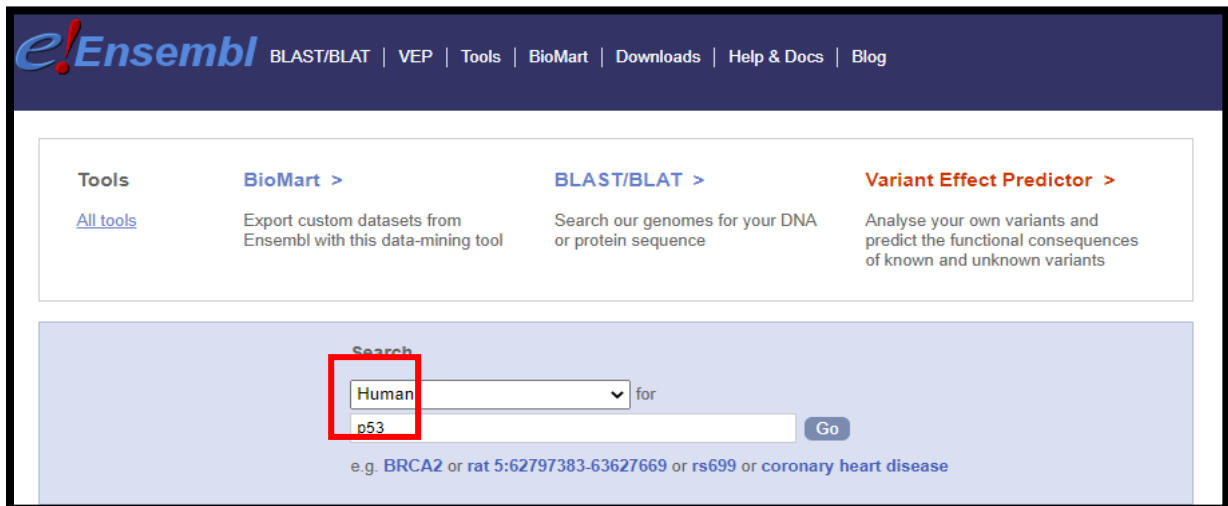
e!Ensembl BLAST/BLAT | VEP | Tools | BioMart | Downloads | Help & Docs | Blog

Tools

All tools

BioMart >

Export custom datasets from Ensembl with this data-mining tool

BLAST/BLAT >

Search our genomes for your DNA or protein sequence

Variant Effect Predictor >

Analyse your own variants and predict the functional consequences of known and unknown variants

Search

Human for

p53 Go

e.g. BRCA2 or rat 5:62797383-63627669 or rs699 or coronary heart disease